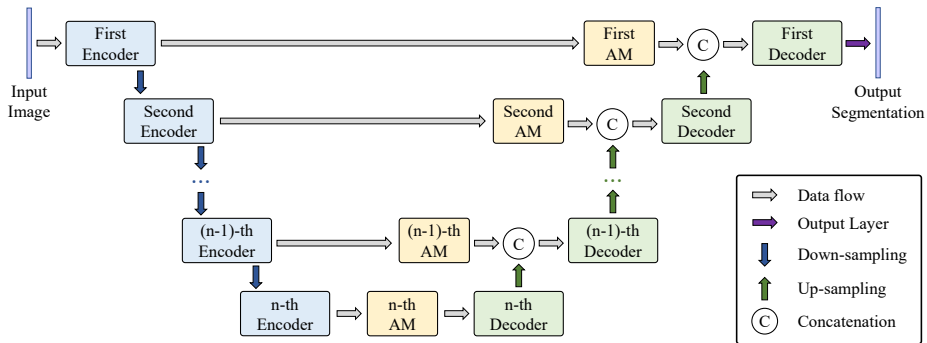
Input Image

First Encoder

First AM

C

First Decoder

Output Segmentation

Second Encoder

Second AM

C

Second Decoder

...

...

(n-1)-th Encoder

(n-1)-th AM

C

(n-1)-th Decoder

n-th Encoder

n-th AM

n-th Decoder

Data flow

Output Layer

Down-sampling

Up-sampling

C Concatenation